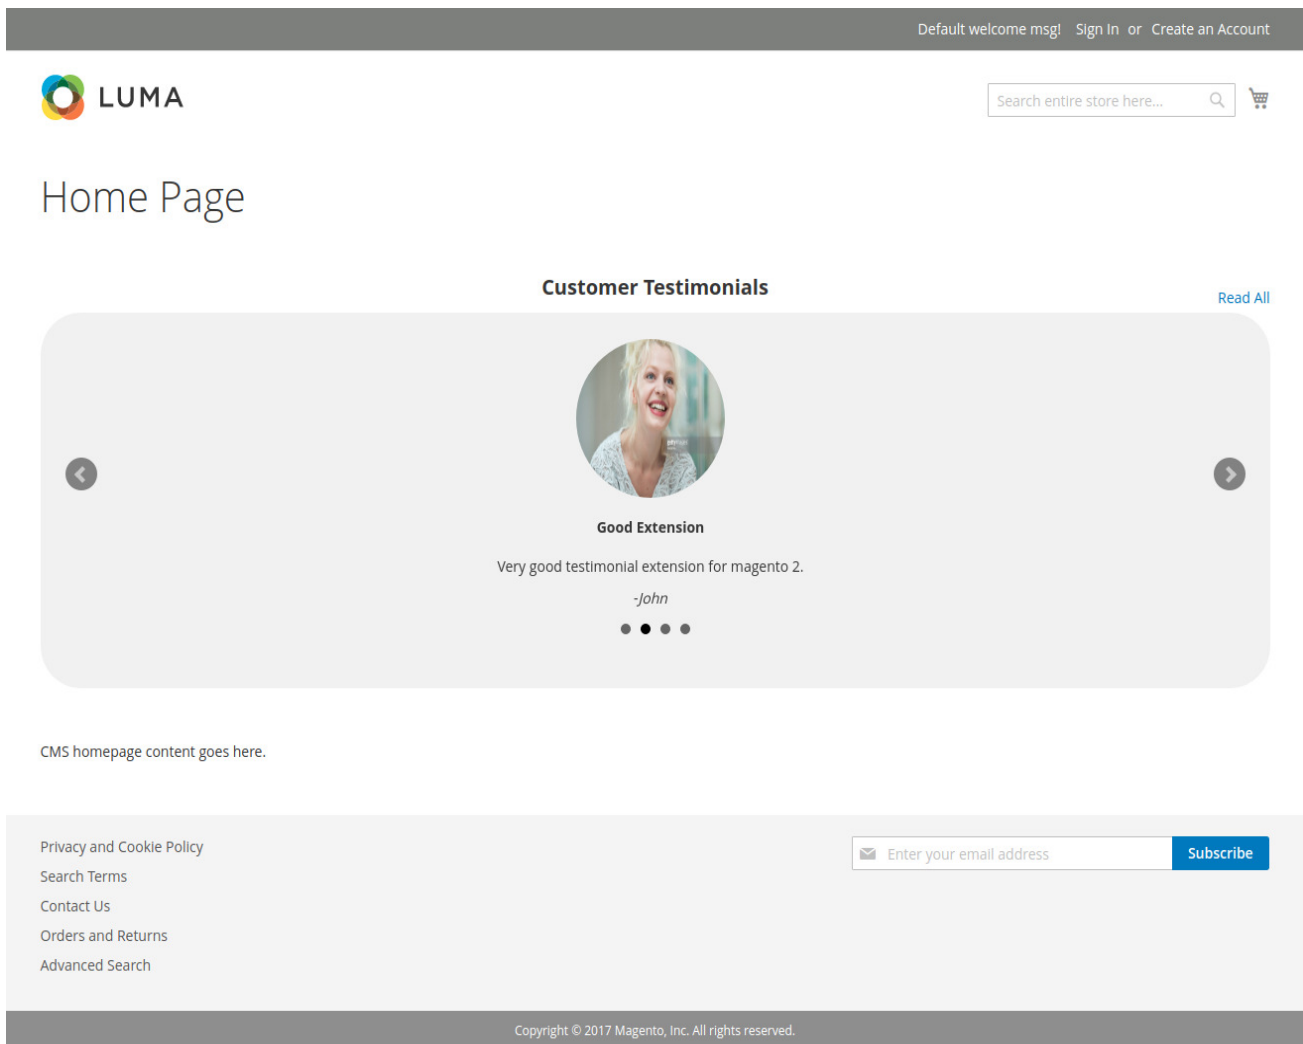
Default welcome msg! Sign In or Create an Account

LUMA

Search entire store here...

Home Page

Customer Testimonials

Read All

Good Extension

Very good testimonial extension for magento 2.

-John

CMS homepage content goes here.

Privacy and Cookie Policy
Search Terms
Contact Us
Orders and Returns
Advanced Search

Enter your email address

Subscribe

Copyright © 2017 Magento, Inc. All rights reserved.